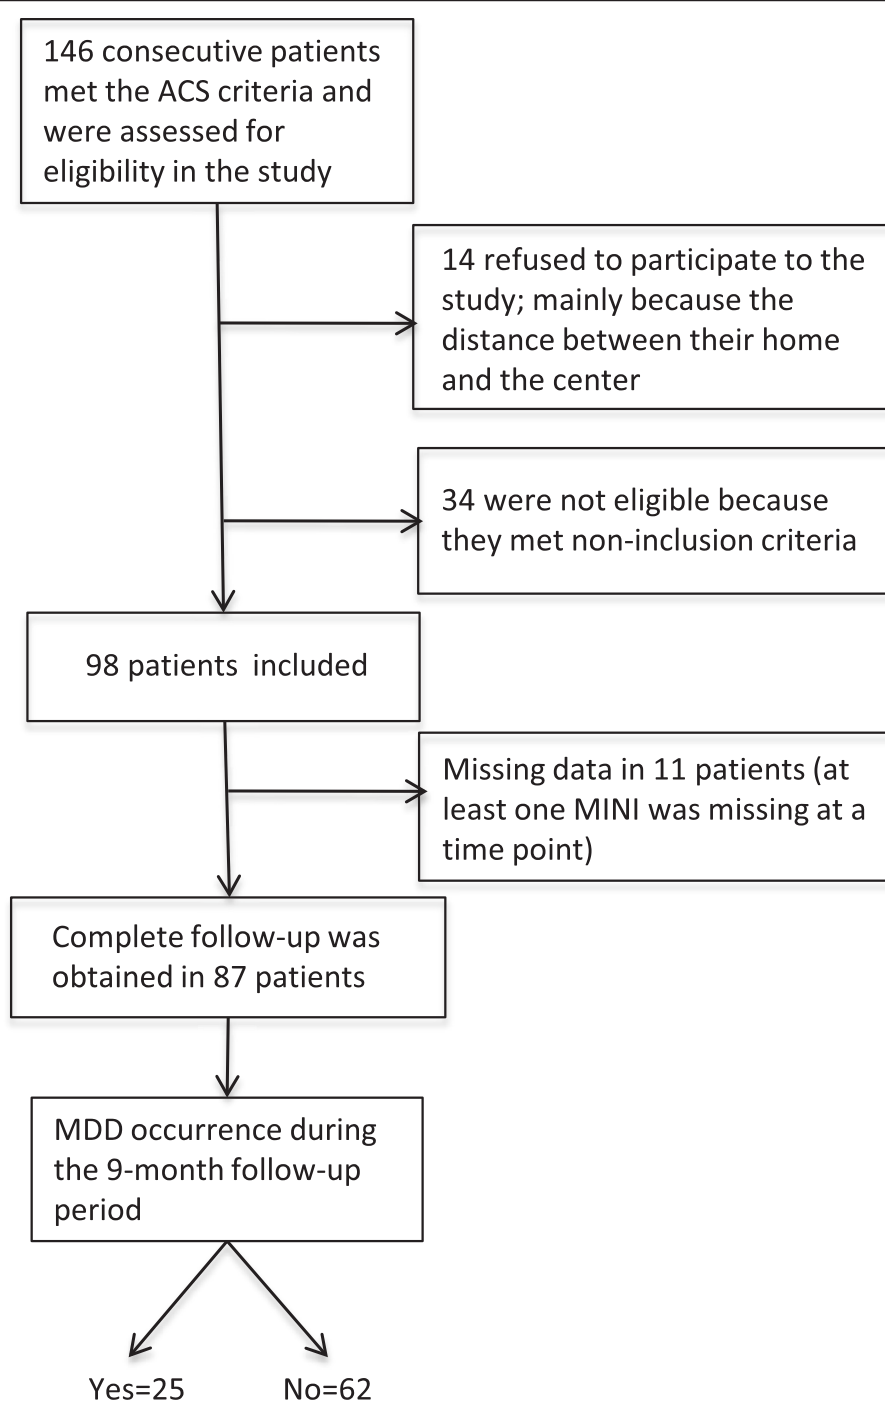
146 consecutive patients met the ACS criteria and were assessed for eligibility in the study

14 refused to participate to the study; mainly because the distance between their home and the center

34 were not eligible because they met non-inclusion criteria

98 patients included

Missing data in 11 patients (at least one MINI was missing at a time point)

Complete follow-up was obtained in 87 patients

MDD occurrence during the 9-month follow-up period

Yes=25

No=62